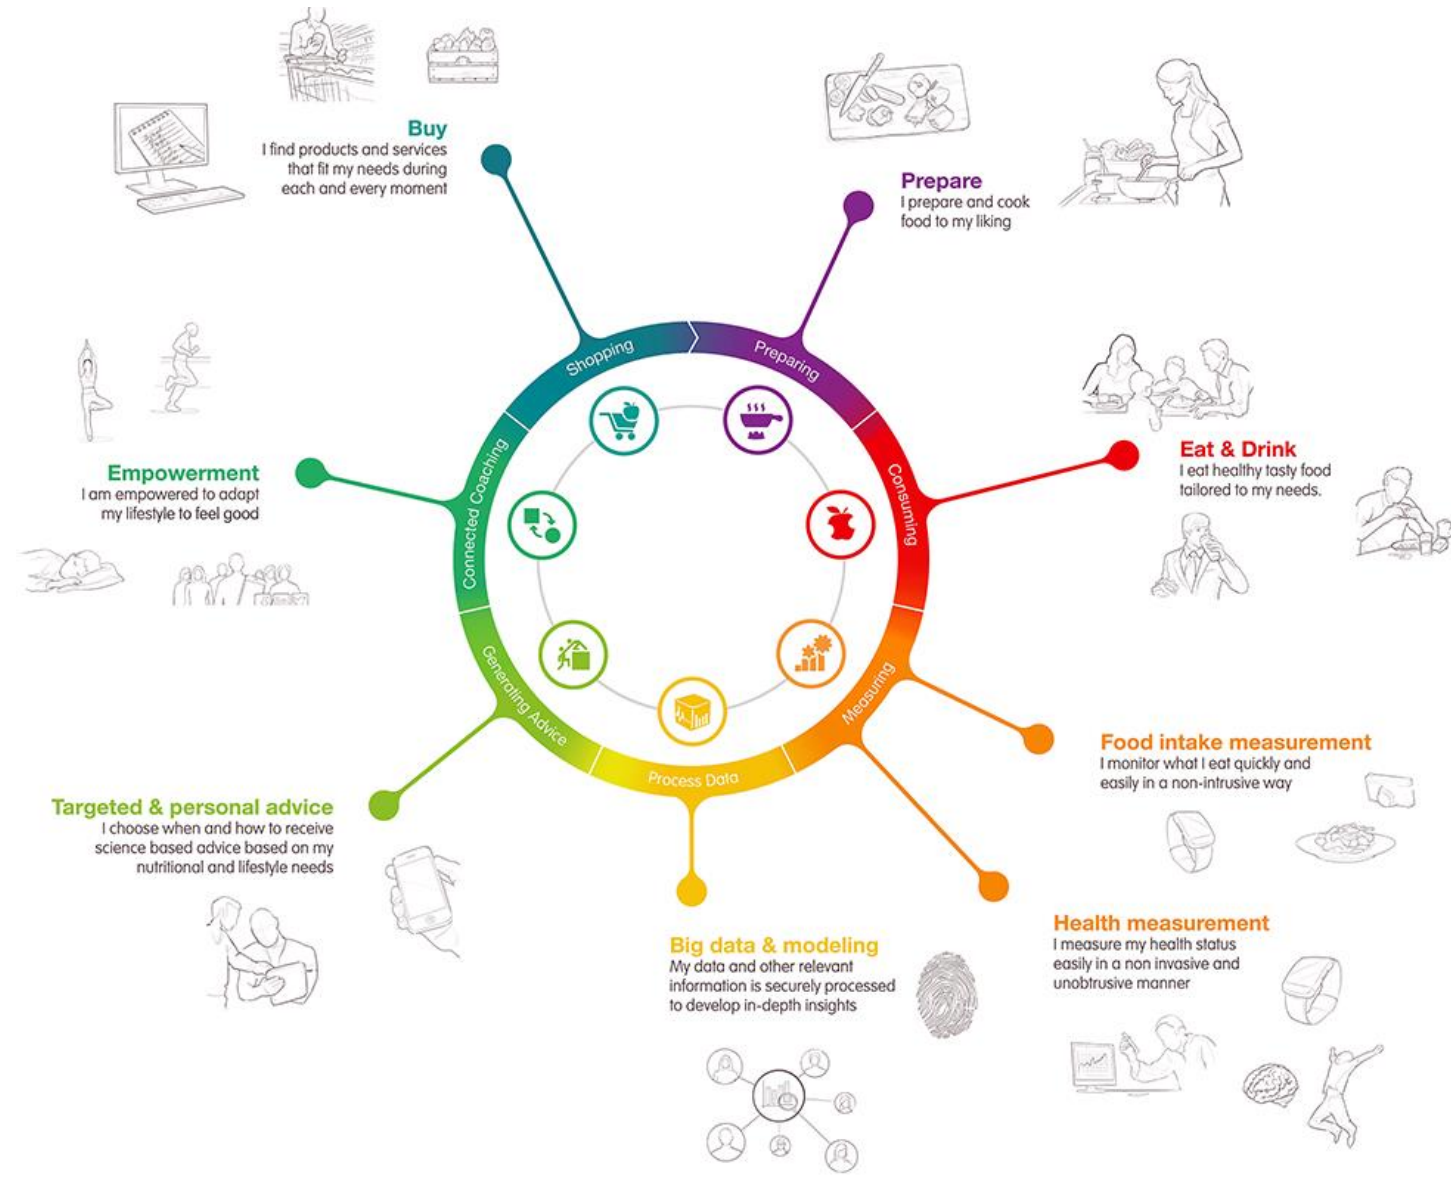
Buy
I find products and services that fit my needs during each and every moment

Prepare
I prepare and cook food to my liking

Eat & Drink
I eat healthy tasty food tailored to my needs.

Food intake measurement
I monitor what I eat quickly and easily in a non-intrusive way

Health measurement
I measure my health status easily in a non invasive and unobtrusive manner

Big data & modeling
My data and other relevant information is securely processed to develop in-depth insights

Targeted & personal advice
I choose when and how to receive science based advice based on my nutritional and lifestyle needs

Empowerment
I am empowered to adapt my lifestyle to feel good

Shopping
Preparing
Consuming
Measuring
Process Data
Generating Advice
Connected Coaching